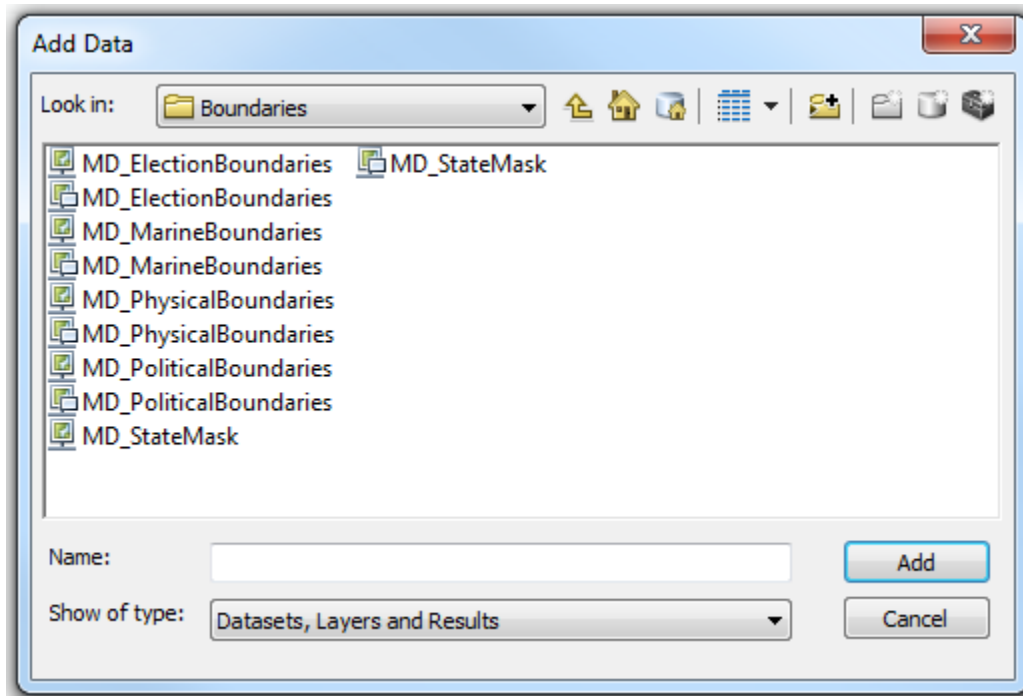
Add Data

Look in: Boundaries

MD_ElectionBoundaries
MD_ElectionBoundaries
MD_MarineBoundaries
MD_MarineBoundaries
MD_PhysicalBoundaries
MD_PhysicalBoundaries
MD_PoliticalBoundaries
MD_PoliticalBoundaries
MD_StateMask
MD_StateMask

Name:
Add
Show of type: Datasets, Layers and Results
Cancel